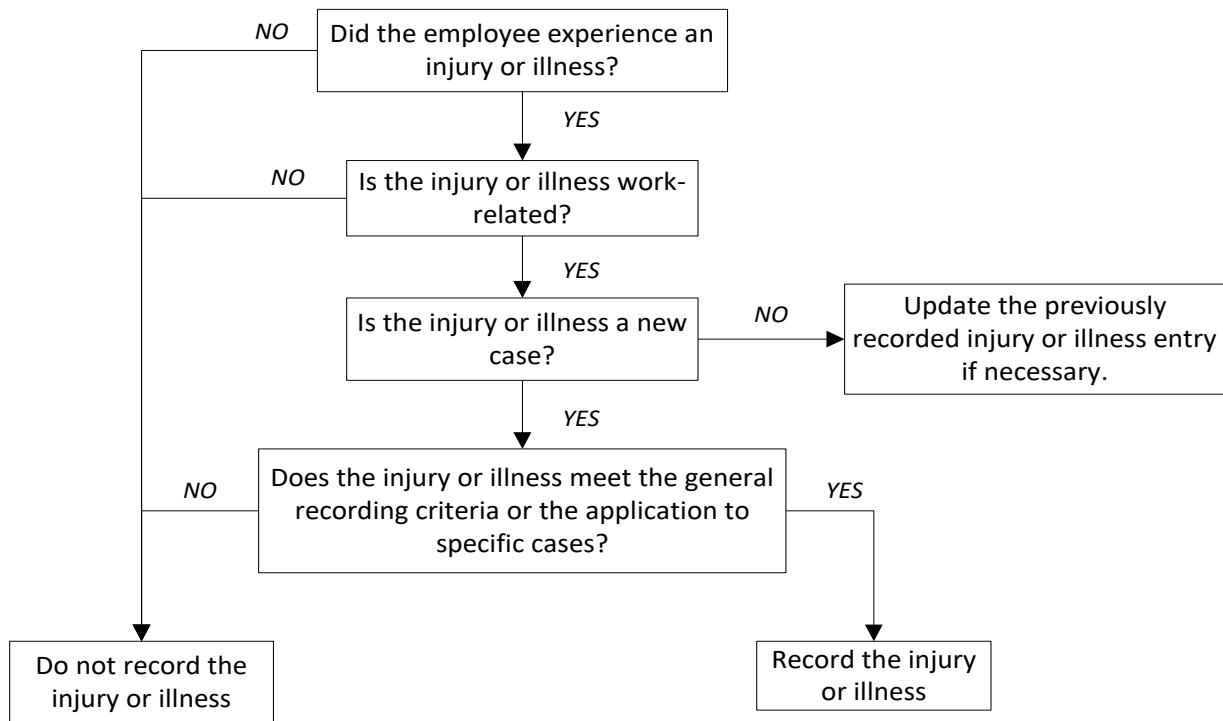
NO

Did the employee experience an injury or illness?

YES

NO

Is the injury or illness work-related?

YES

Is the injury or illness a new case?

NO

Update the previously recorded injury or illness entry if necessary.

YES

NO

Does the injury or illness meet the general recording criteria or the application to specific cases?

YES

Do not record the injury or illness

Record the injury or illness